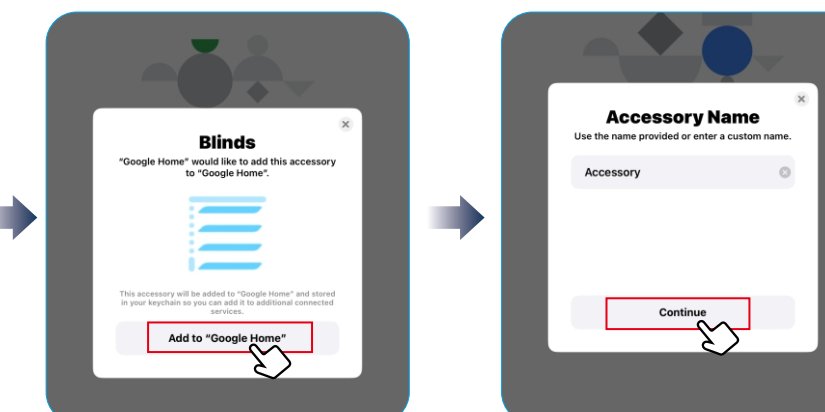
Blinds

"Google Home" would like to add this accessory to "Google Home".

This accessory will be added to "Google Home" and stored in your keychain so you can add it to additional connected services.

Add to "Google Home"

Accessory Name

Use the name provided or enter a custom name.

Accessory

Continue